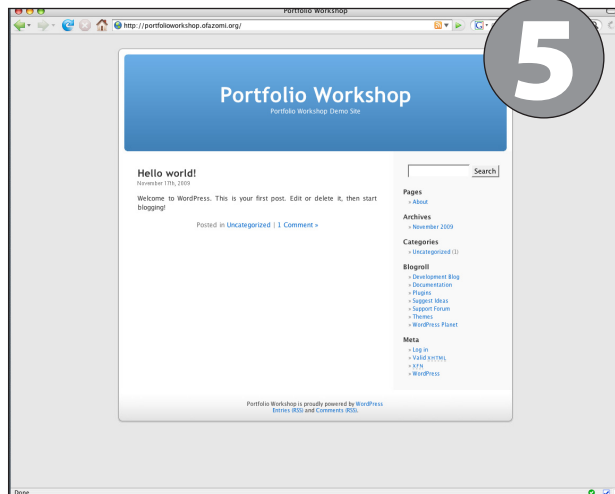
Portfolio Workshop

http://portfolioworkshop.ofazomi.org/

5

Portfolio Workshop
Portfolio Workshop Demo Site

Hello world!
November 17th, 2009

Welcome to WordPress. This is your first post. Edit or delete it, then start blogging!

Posted in Uncategorized | 1 Comment »

Search

Pages
» About

Archives
» November 2009

Categories
» Uncategorized (1)

Blogroll
» Development Blog
» Documentation
» Plugins
» Suggest Ideas
» Support Forum
» Themes
» WordPress Planet

Meta
» Log in
» Valid XHTML
» XFN
» WordPress

Portfolio Workshop is proudly powered by WordPress
Entries (RSS) and Comments (RSS).

Done